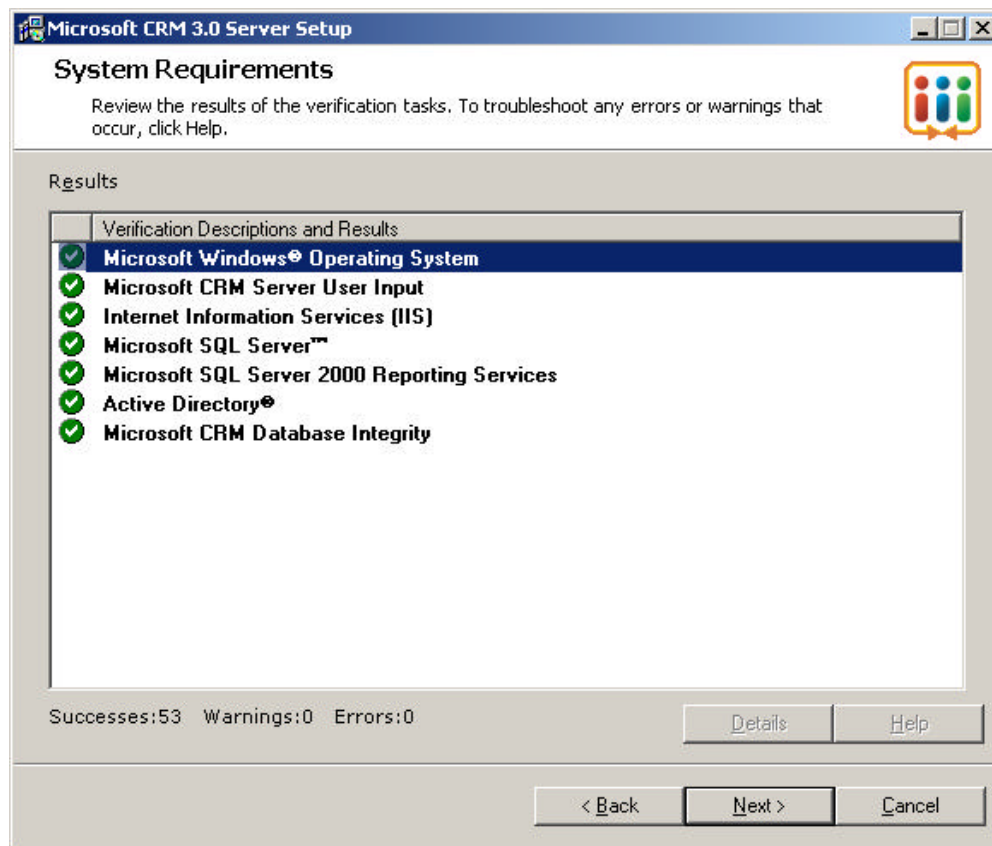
Microsoft CRM 3.0 Server Setup

System Requirements

Review the results of the verification tasks. To troubleshoot any errors or warnings that occur, click Help.

Results

Verification Descriptions and Results

Microsoft Windows® Operating System
Microsoft CRM Server User Input
Internet Information Services (IIS)
Microsoft SQL Server™
Microsoft SQL Server 2000 Reporting Services
Active Directory®
Microsoft CRM Database Integrity

Successes:53 Warnings:0 Errors:0

Details Help

< Back Next > Cancel